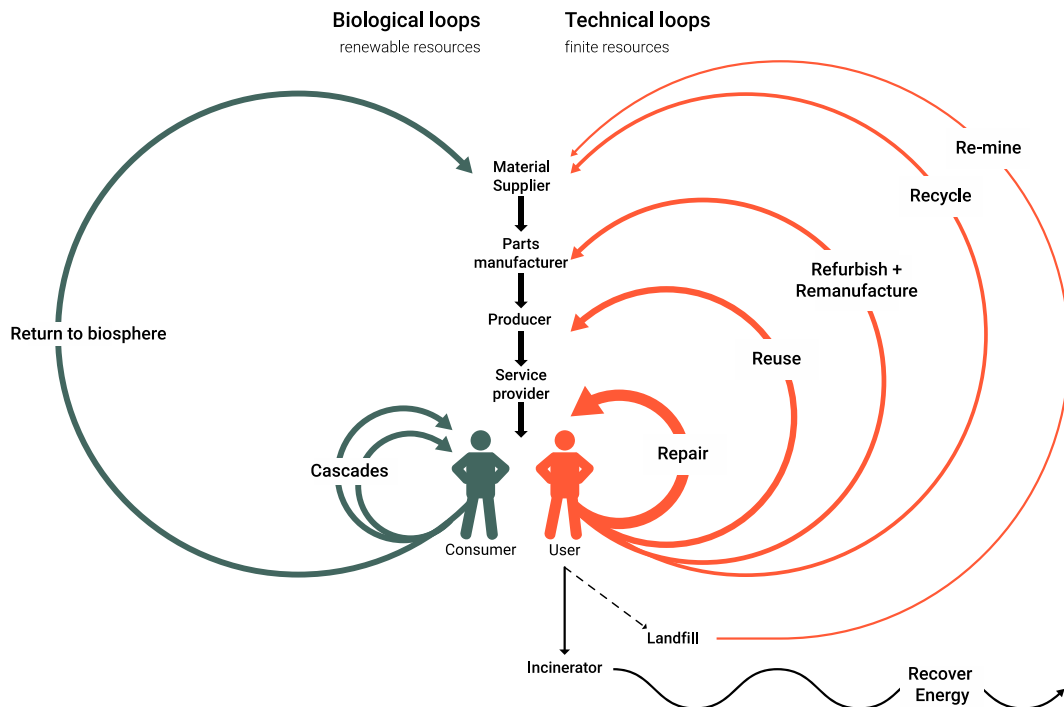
Biological loops
renewable resources

Technical loops
finite resources

Material Supplier

Parts manufacturer

Producer

Service provider

Return to biosphere

Cascades

Consumer

User

Re-mine

Recycle

Refurbish + Remanufacture

Reuse

Repair

Landfill

Incinerator

Recover Energy